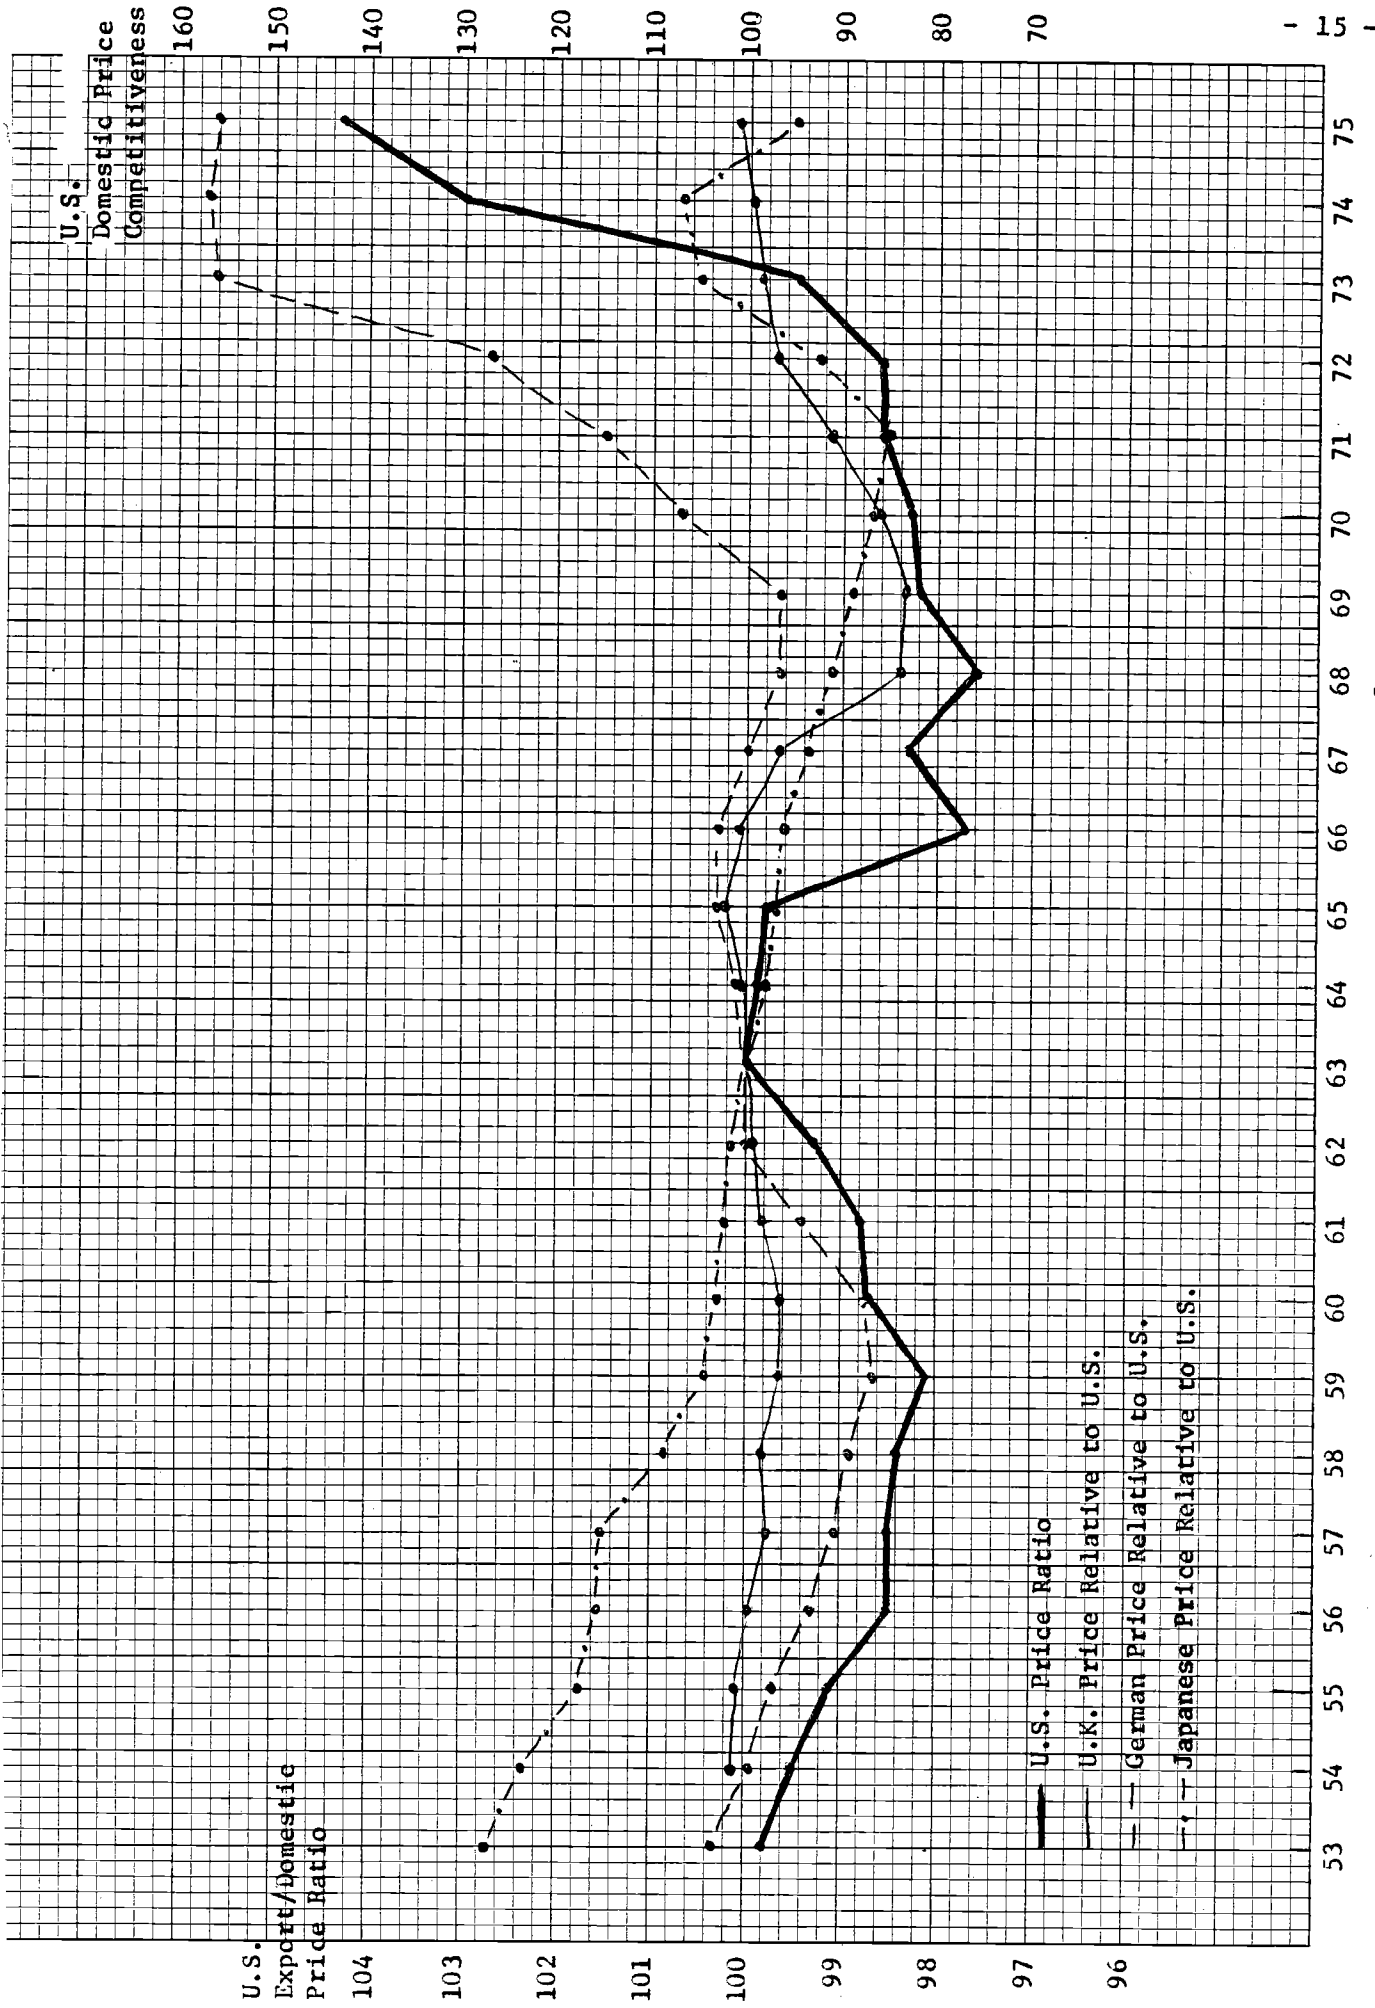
U.S. Domestic Price Competitiveness

160
150
140
130
120
110
100
90
80
70

- 15 -

U.S. Export/Domestic Pride Ratio

104
103
102
101
100
99
98
97
96

53
54
55
56
57
58
59
60
61
62
63
64
65
66
67
68
69
70
71
72
73
74
75

U.S. Price Ratio
U.K. Price Relative to U.S.
German Price Relative to U.S.
Japanese Price Relative to U.S.